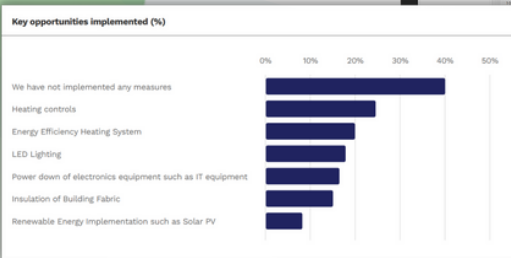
Key opportunities implemented (%)

0%
10%
20%
30%
40%
50%

We have not implemented any measures
Heating controls
Energy Efficiency Heating System
LED Lighting
Power down of electronics equipment such as IT equipment
Insulation of Building Fabric
Renewable Energy Implementation such as Solar PV